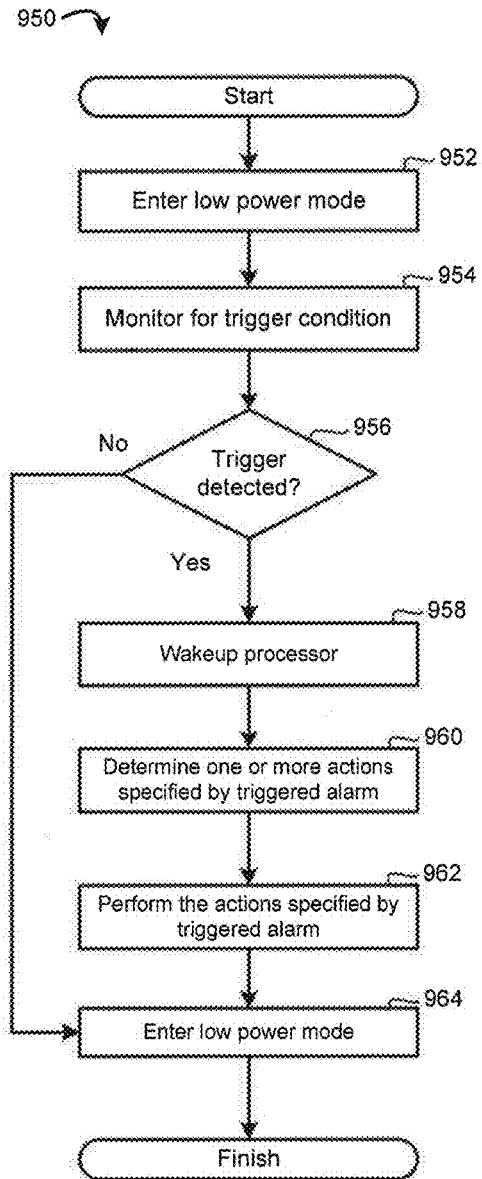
950

Start

952

Enter low power mode

954

Monitor for trigger condition

956

No

Trigger detected?

Yes

958

Wakeup processor

960

Determine one or more actions specified by triggered alarm

962

Perform the actions specified by triggered alarm

964

Enter low power mode

Finish